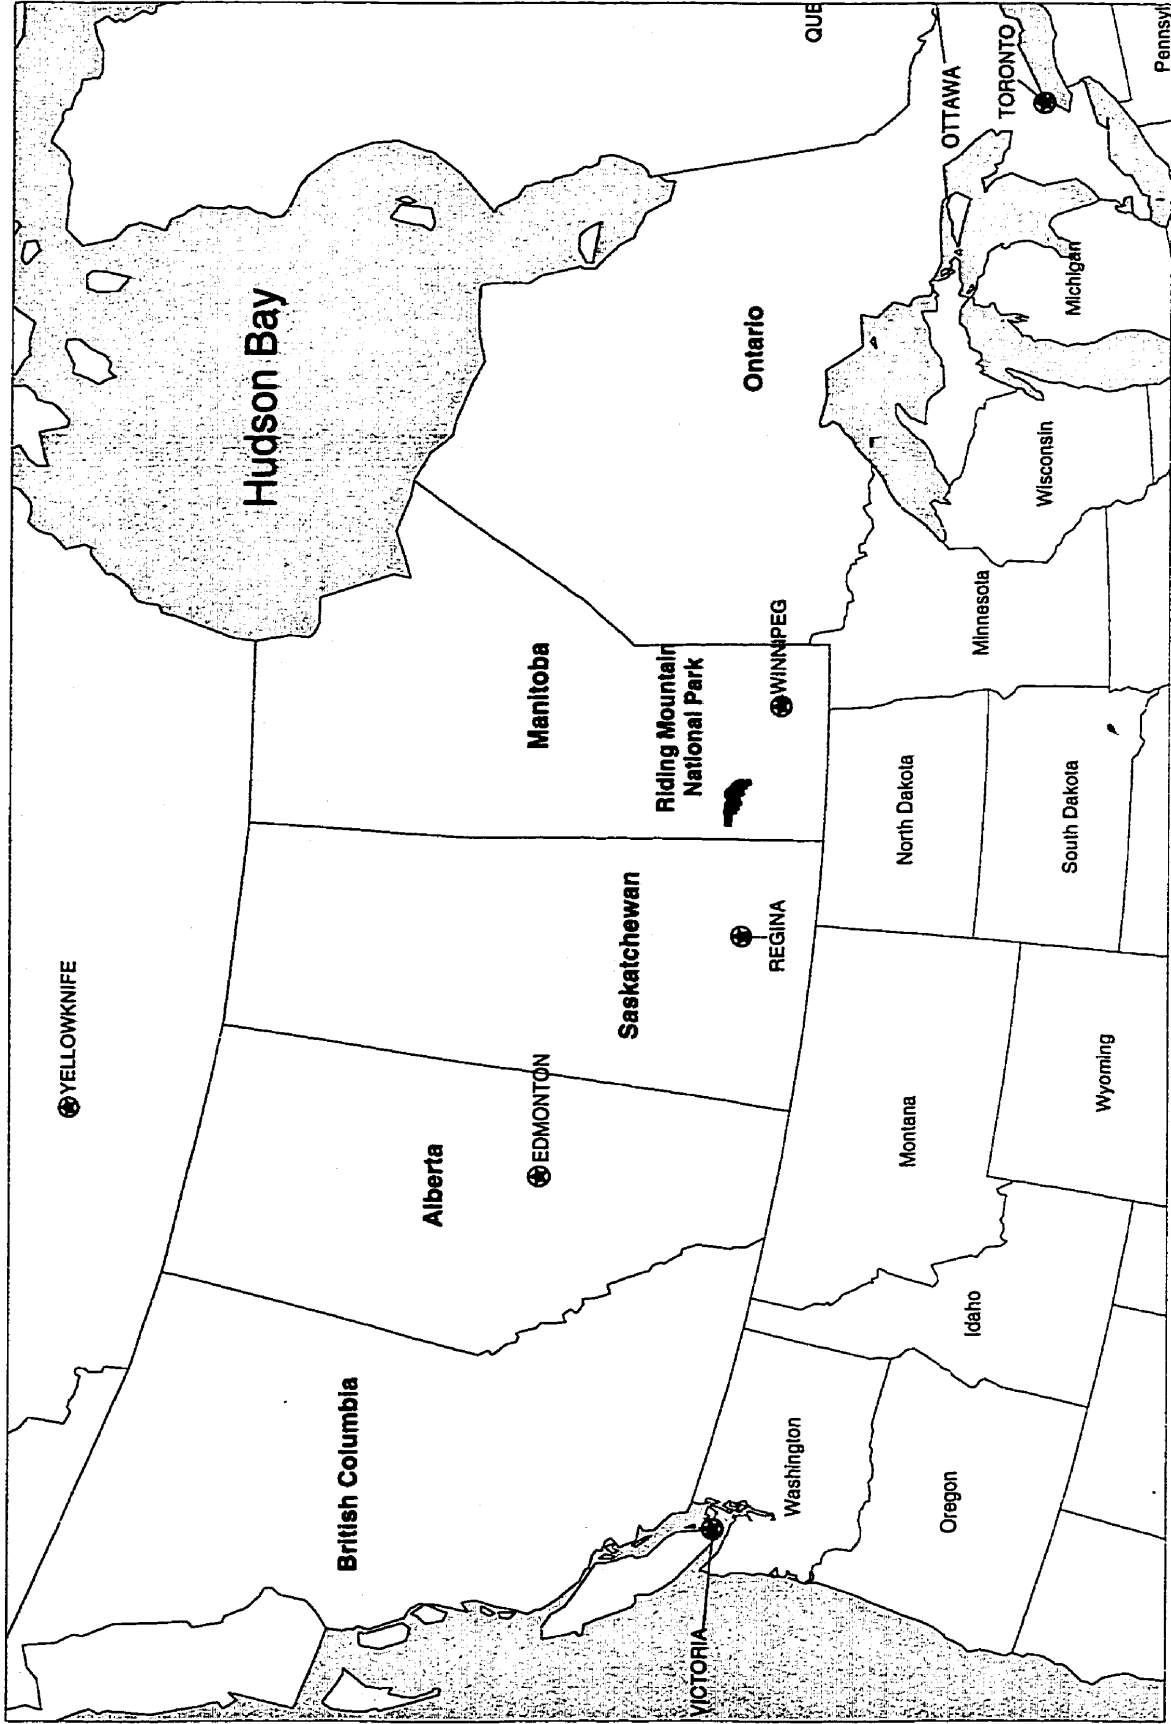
Hudson Bay

QUE

TORONTO

OTTAWA

Pennsyl

Ontario

Michigan

Wisconsin

Minnesota

Manitoba

Riding Mountain National Park

WINNIPEG

North Dakota

South Dakota

YELLOWKNIFE

Saskatchewan

REGINA

Alberta

EDMONTON

Montana

Wyoming

Idaho

British Columbia

Washington

Oregon

VICTORIA